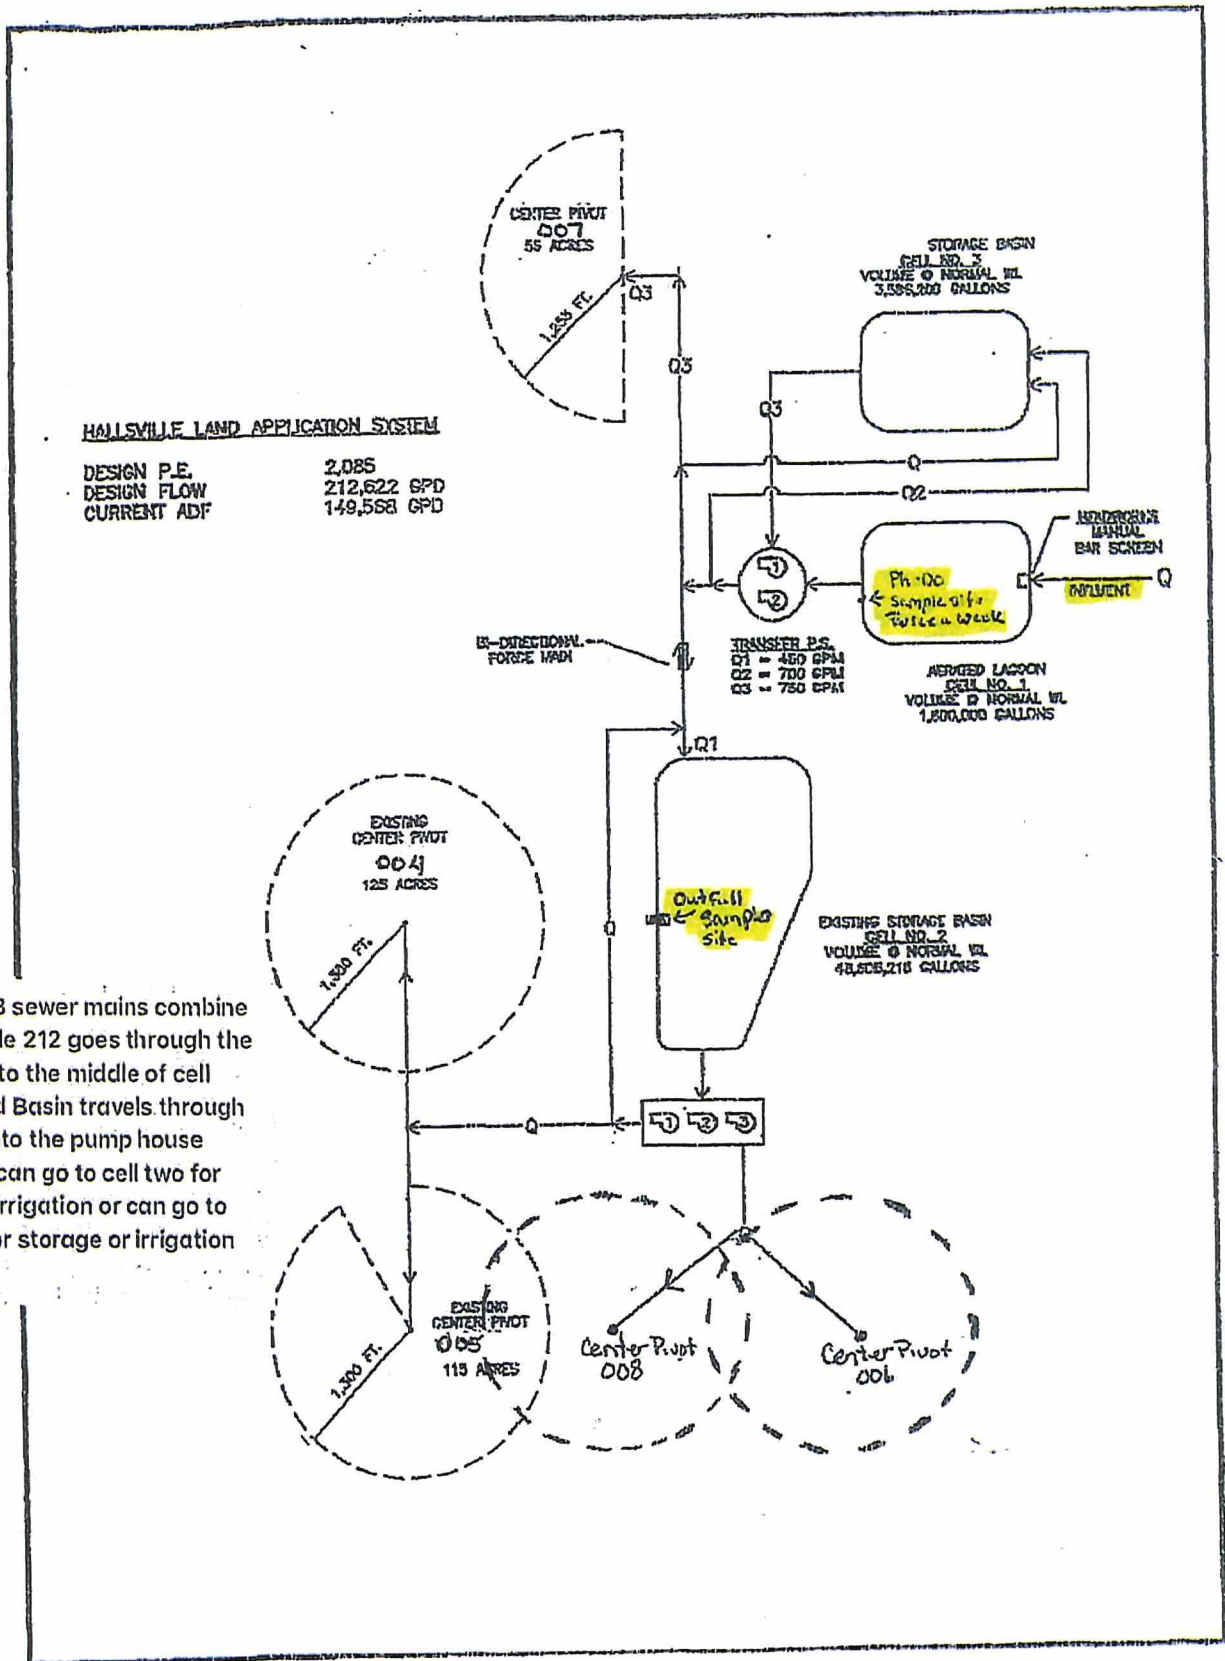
CENTER PIVOT
007
55 ACRES

1,255 FT.

Q3

Q3

Q3

STORAGE BASIN
CELL NO. 3
VOLUME @ NORMAL WL
3,586,200 GALLONS

HALLSVILLE LAND APPLICATION SYSTEM

| DESIGN P.E. | 2,085 |
|---|---|
| DESIGN FLOW | 212,622 GPD |
| CURRENT ADF | 149,568 GPD |

Q

Q2

HENDRICKS MANUAL BAR SCREEN

INFLUENT

Q

Ph-Do
← Sample site
Twice a week

BI-DIRECTIONAL FORCE MAIN

TRANSFER P.S.
Q1 = 450 GPM
Q2 = 700 GPM
Q3 = 750 GPM

AERATED LAGOON
CELL NO. 1
VOLUME @ NORMAL WL
1,800,000 GALLONS

Q1

EXISTING CENTER PIVOT
004
125 ACRES

1,300 FT.

Q

Outfall
← Sample
Site

EXISTING STORAGE BASIN
CELL NO. 2
VOLUME @ NORMAL WL
48,608,210 GALLONS

3 sewer mains combine
le 212 goes through the
to the middle of cell
d Basin travels through
to the pump house
can go to cell two for
rrigation or can go to
r storage or irrigation

Q

EXISTING CENTER PIVOT
005
115 ACRES

1,300 FT.

Center Pivot
008

Center Pivot
006